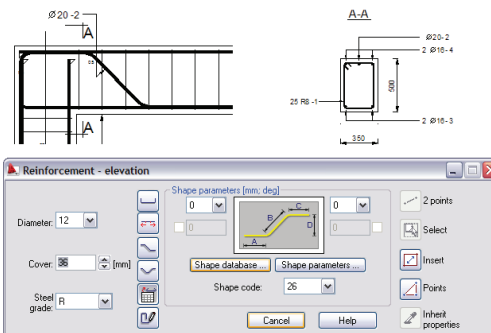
Ø20 -2

A

A

A-A

Ø20-2

2 Ø16-4

25 R8 -1

500

2 Ø16-3

350

Reinforcement - elevation

Shape parameters [mm; deg]

0

0

0

0

B

C

A

D

Diameter: 12

Cover: 35 [mm]

Steel grade: R

Shape database ...

Shape parameters ...

Shape code: 26

Cancel

Help

2 points

Select

Insert

Points

Inherit properties